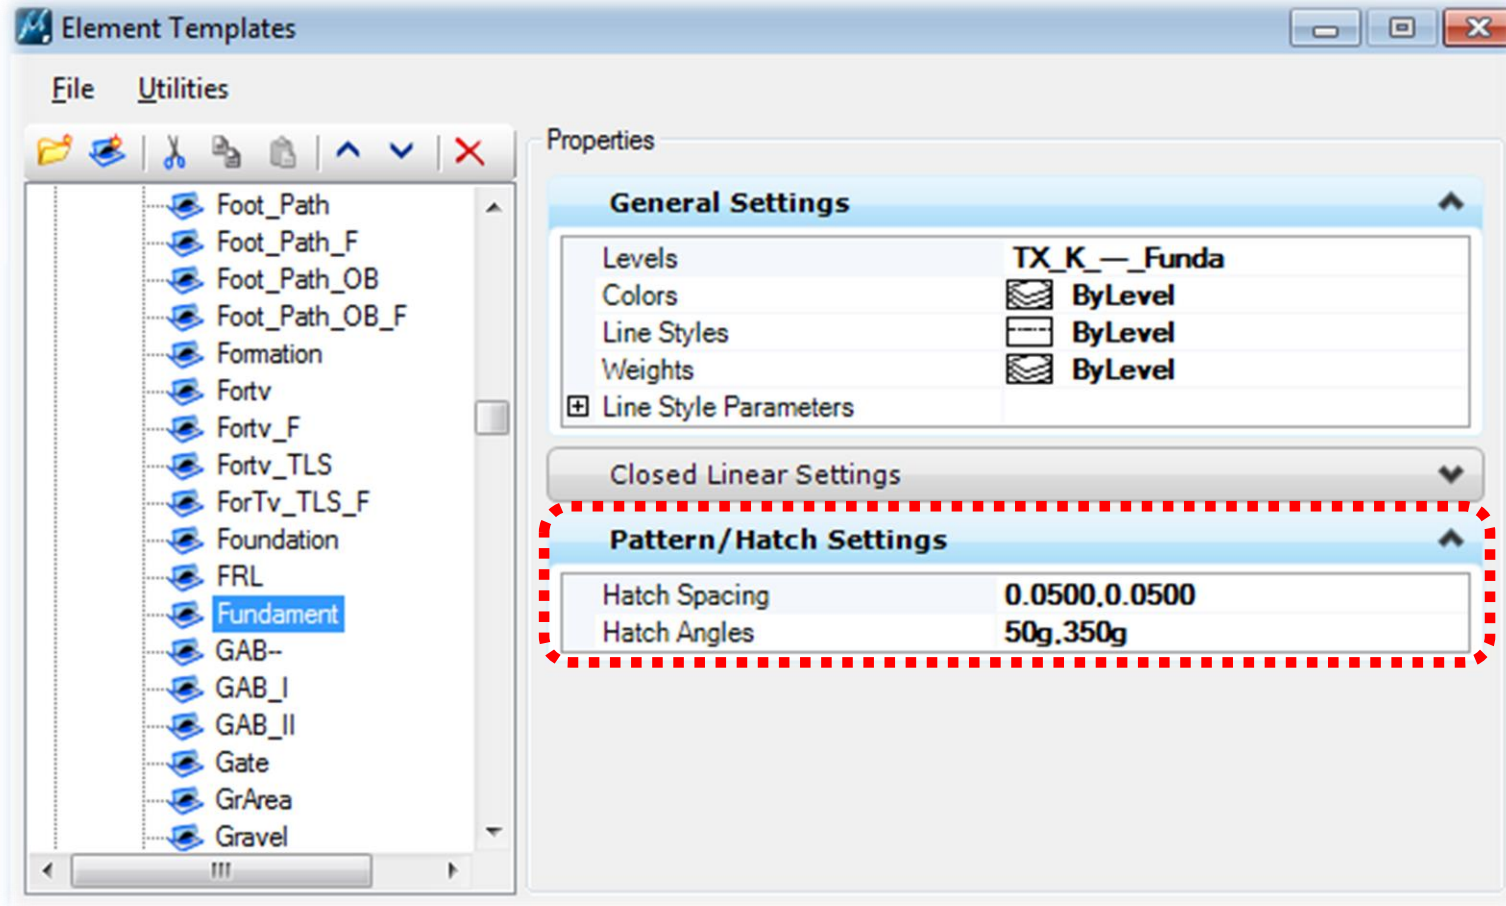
Element Templates

File Utilities

Foot_Path
Foot_Path_F
Foot_Path_OB
Foot_Path_OB_F
Formation
Fortv
Fortv_F
Fortv_TLS
ForTv_TLS_F
Foundation
FRL
Fundament
GAB--
GAB_I
GAB_II
Gate
GrArea
Gravel

Properties

General Settings

| | |
|---|---|
| Levels | TX_K_—_Funda |
| Colors | ByLevel |
| Line Styles | ByLevel |
| Weights | ByLevel |
| ⊞ Line Style Parameters | |

Closed Linear Settings

Pattern/Hatch Settings

| | |
|---|---|
| Hatch Spacing | 0.0500,0.0500 |
| Hatch Angles | 50g,350g |